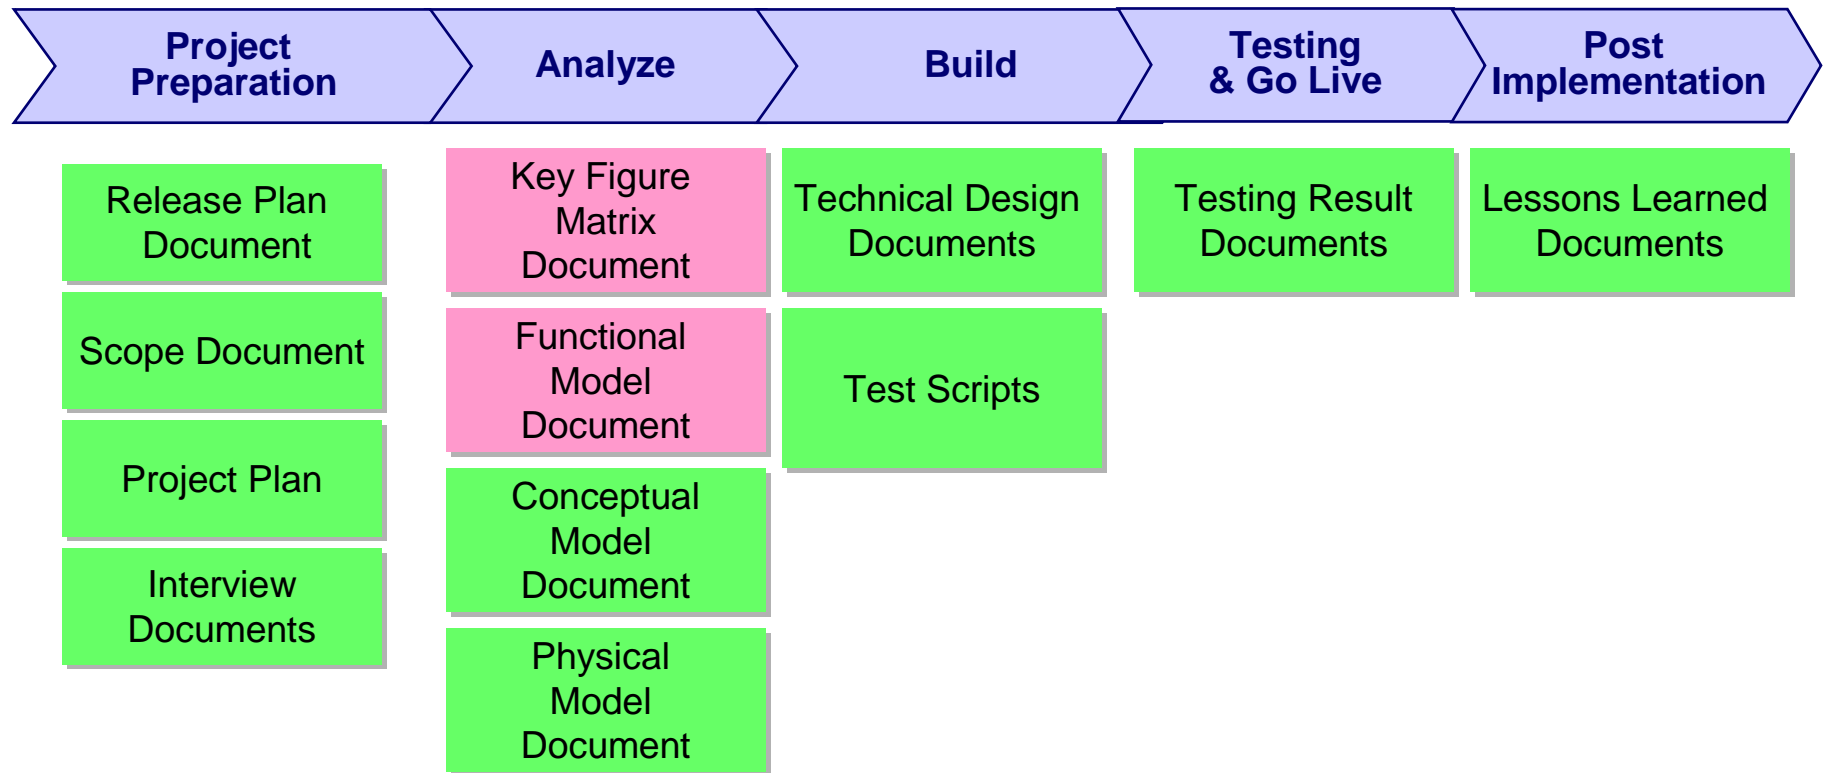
Project Preparation

Analyze

Build

Testing & Go Live

Post Implementation

Release Plan Document

Scope Document

Project Plan

Interview Documents

Key Figure Matrix Document

Functional Model Document

Conceptual Model Document

Physical Model Document

Technical Design Documents

Test Scripts

Testing Result Documents

Lessons Learned Documents